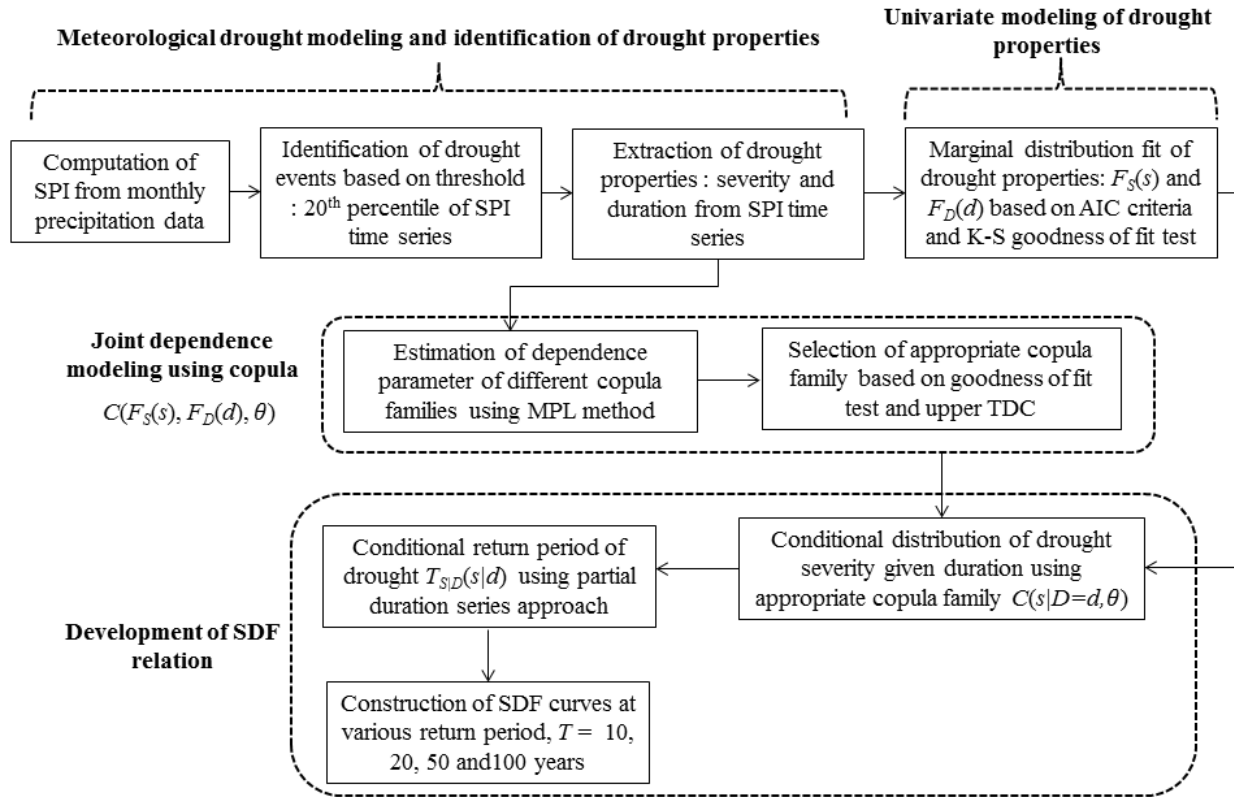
Meteorological drought modeling and identification of drought properties

Univariate modeling of drought properties

Computation of SPI from monthly precipitation data

Identification of drought events based on threshold : 20$^{th}$ percentile of SPI time series

Extraction of drought properties : severity and duration from SPI time series

Marginal distribution fit of drought properties: $F_S(s)$ and $F_D(d)$ based on AIC criteria and K-S goodness of fit test

Joint dependence modeling using copula

$C(F_S(s), F_D(d), \theta)$

Estimation of dependence parameter of different copula families using MPL method

Selection of appropriate copula family based on goodness of fit test and upper TDC

Development of SDF relation

Conditional return period of drought $T_{S|D}(s|d)$ using partial duration series approach

Conditional distribution of drought severity given duration using appropriate copula family $C(s|D=d,\theta)$

Construction of SDF curves at various return period, $T =$ 10, 20, 50 and100 years